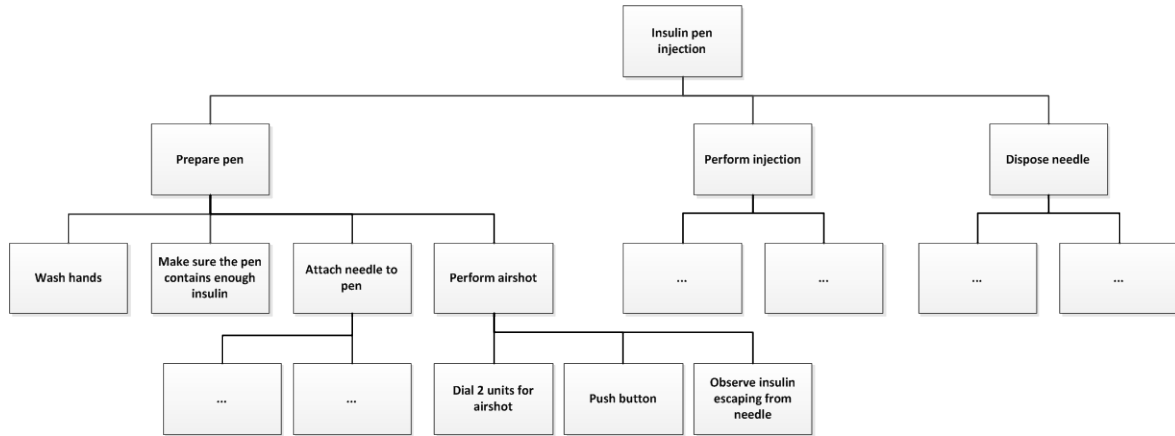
Insulin pen injection

Prepare pen

Perform injection

Dispose needle

Wash hands

Make sure the pen contains enough insulin

Attach needle to pen

Perform airshot

...

...

...

...

...

...

Dial 2 units for airshot

Push button

Observe insulin escaping from needle